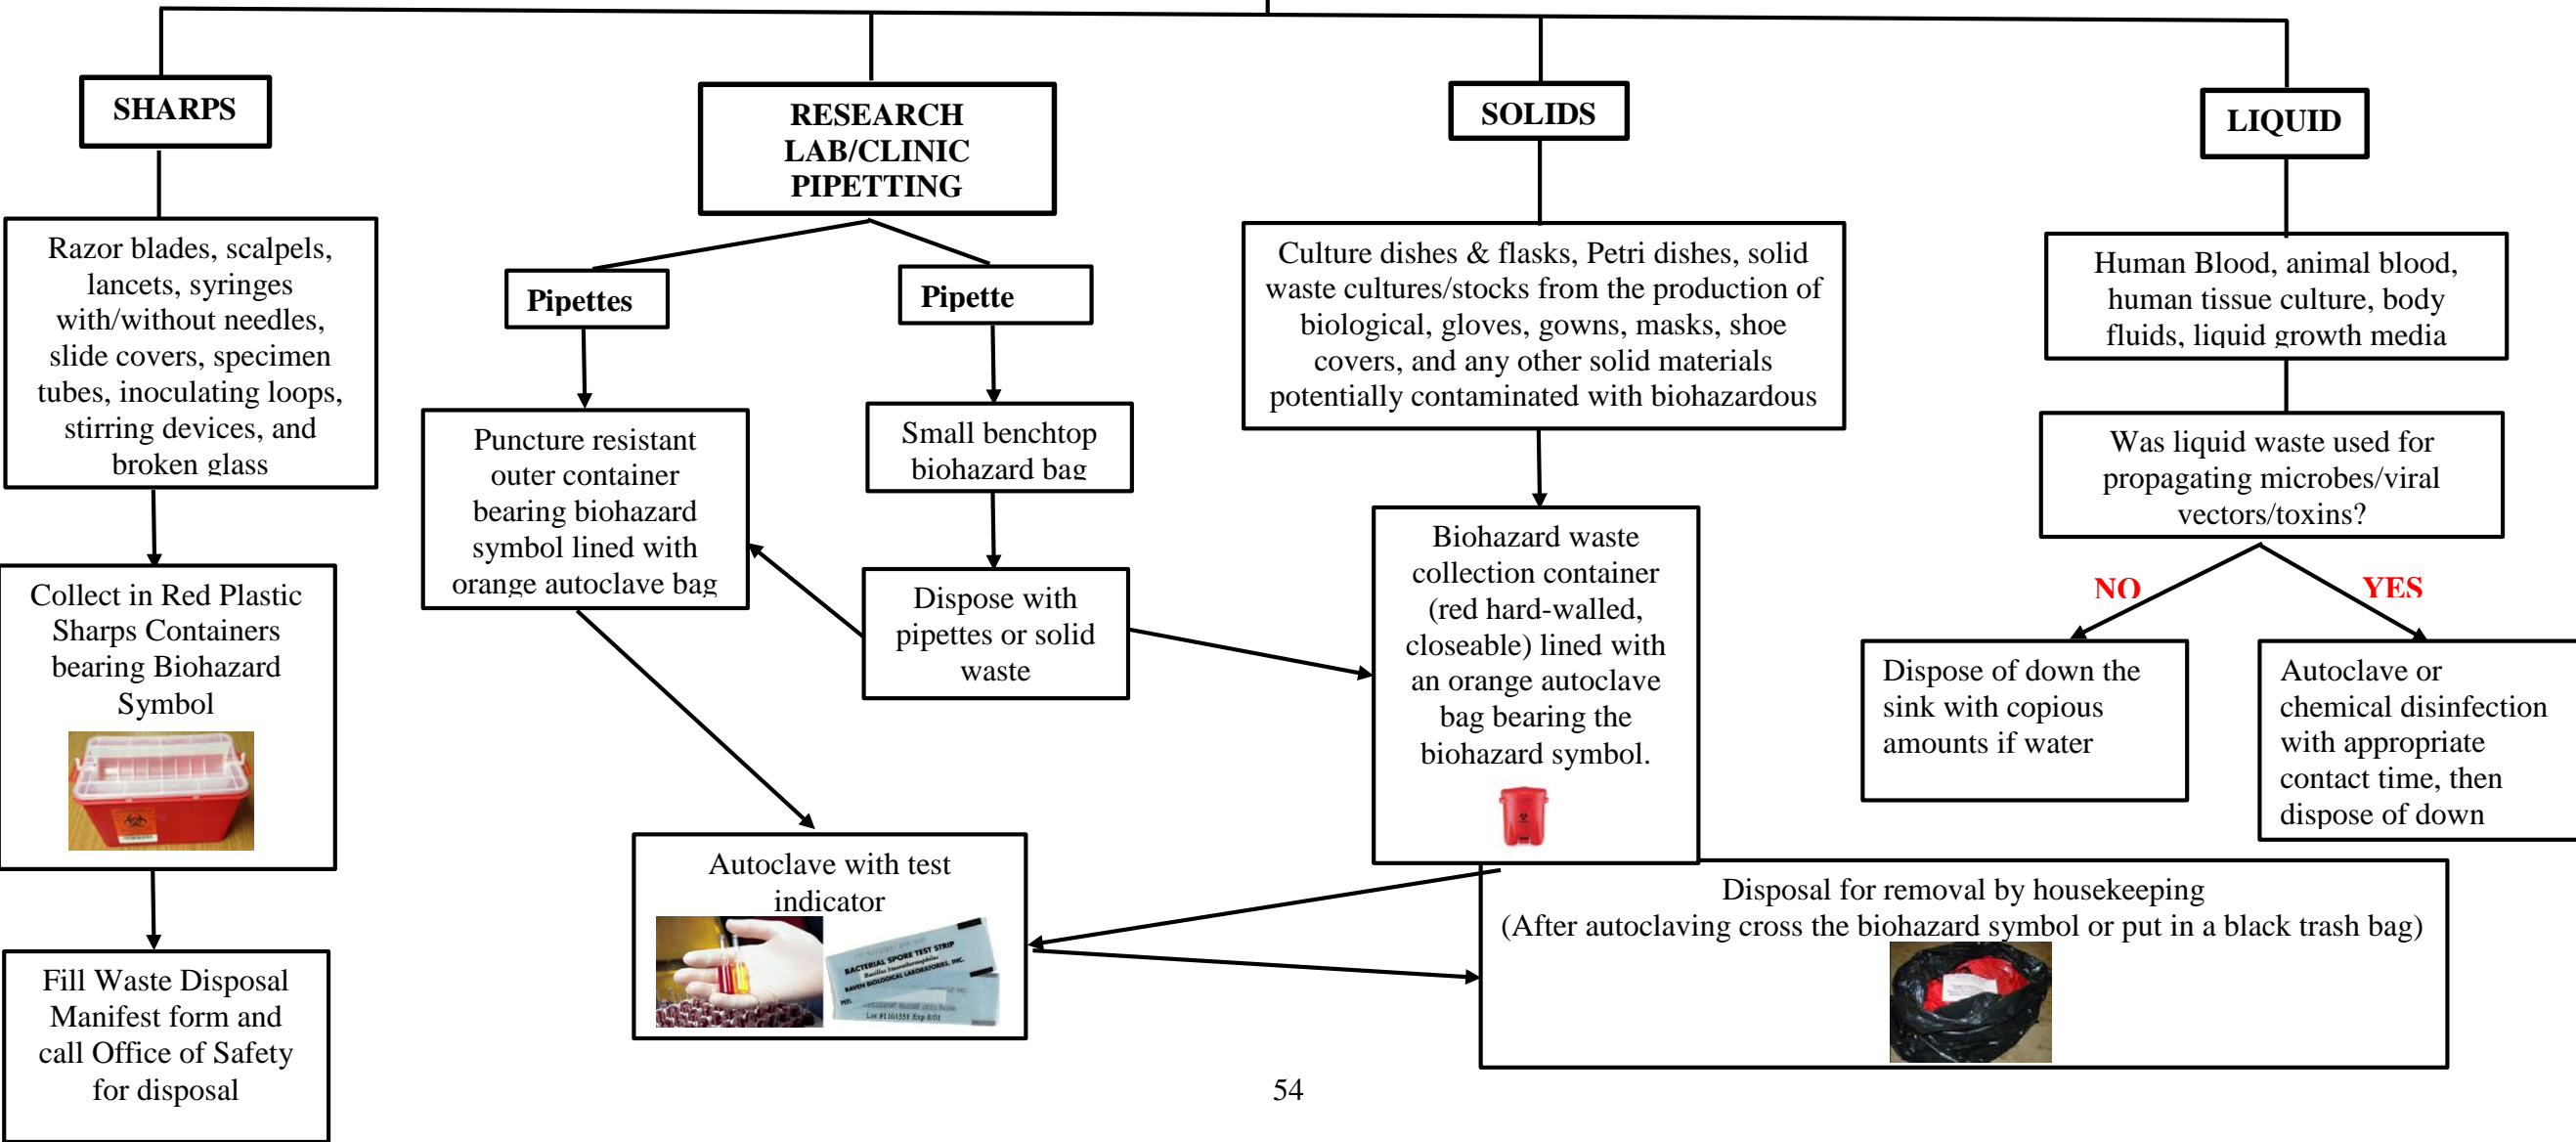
SHARPS

Razor blades, scalpels, lancets, syringes with/without needles, slide covers, specimen tubes, inoculating loops, stirring devices, and broken glass

Collect in Red Plastic Sharps Containers bearing Biohazard Symbol

Fill Waste Disposal Manifest form and call Office of Safety for disposal

RESEARCH LAB/CLINIC PIPETTING

Pipettes

Puncture resistant outer container bearing biohazard symbol lined with orange autoclave bag

Pipette

Small benchtop biohazard bag

Dispose with pipettes or solid waste

Autoclave with test indicator

BACTERIAL SPORE TEST STRIP

SOLIDS

Culture dishes & flasks, Petri dishes, solid waste cultures/stocks from the production of biological, gloves, gowns, masks, shoe covers, and any other solid materials potentially contaminated with biohazardous

Biohazard waste collection container (red hard-walled, closeable) lined with an orange autoclave bag bearing the biohazard symbol.

Disposal for removal by housekeeping
(After autoclaving cross the biohazard symbol or put in a black trash bag)

LIQUID

Human Blood, animal blood, human tissue culture, body fluids, liquid growth media

Was liquid waste used for propagating microbes/viral vectors/toxins?

NO

YES

Dispose of down the sink with copious amounts if water

Autoclave or chemical disinfection with appropriate contact time, then dispose of down

54